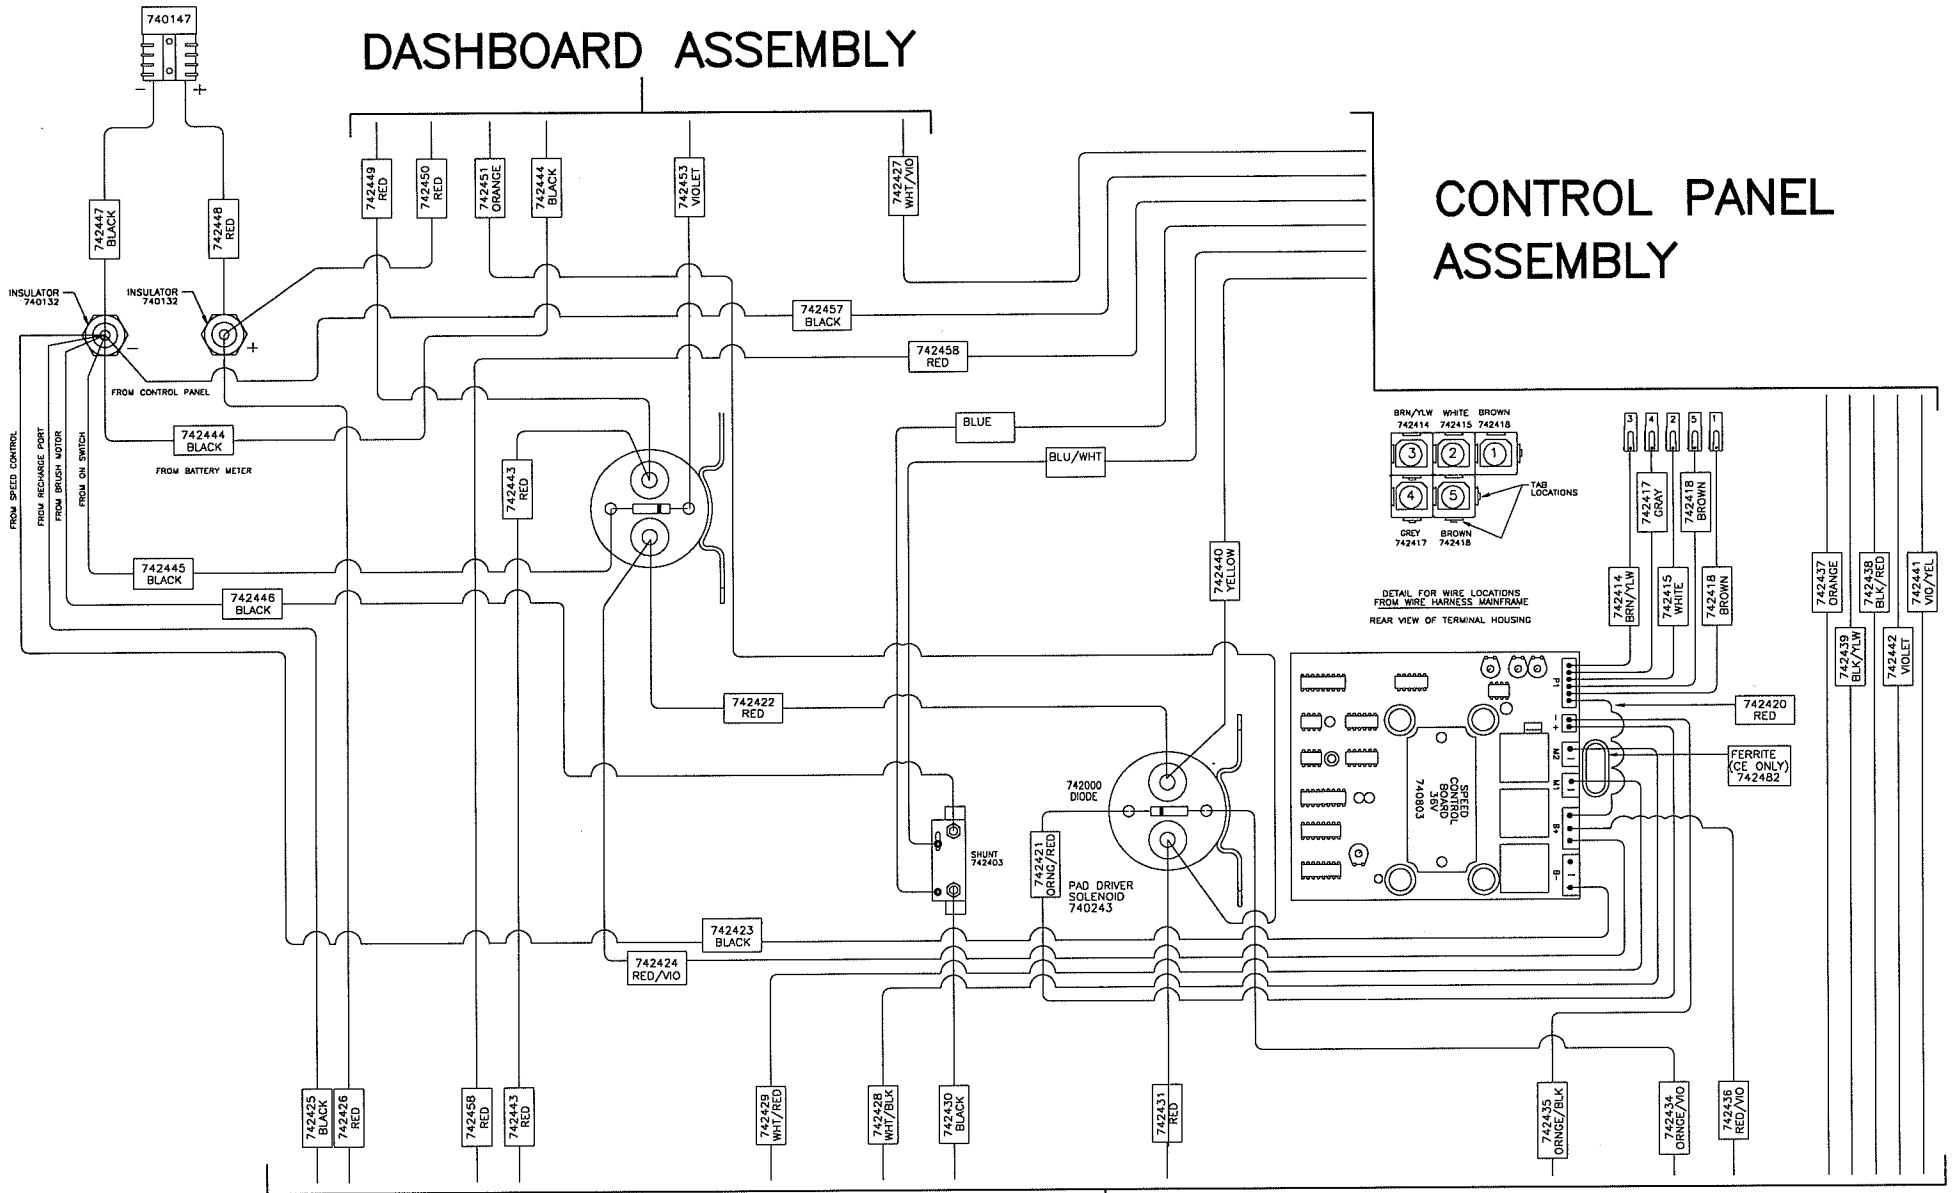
740147

DASHBOARD ASSEMBLY

CONTROL PANEL ASSEMBLY

742447 BLACK

742448 RED

742449 RED

742450 RED

742451 ORANGE

742444 BLACK

742453 VIOLET

742427 WHT/VIO

INSULATOR 740132

INSULATOR 740132

FROM CONTROL PANEL

742457 BLACK

742458 RED

742444 BLACK

FROM BATTERY METER

FROM SPEED CONTROL

FROM RECHARGE PORT

FROM BRUSH MOTOR

FROM ON SWITCH

742443 RED

BLUE

BLU/WHT

742445 BLACK

742446 BLACK

742440 YELLOW

BRN/YLW 742414

WHITE 742415

BROWN 742418

TAB LOCATIONS

GREY 742417

BROWN 742418

DETAIL FOR WIRE LOCATIONS FROM WIRE HARNESS MAINFRAME

REAR VIEW OF TERMINAL HOUSING

3 4 2 5 1

742417 GRAY

742418 BROWN

742414 BRN/YLW

742415 WHITE

742418 BROWN

742437 ORANGE

742439 BLK/YLW

742438 BLK/RED

742442 VIOLET

742441 VIO/YEL

742422 RED

742420 RED

FERRITE (CE ONLY) 742482

SPEED CONTROL BOARD 36V 740803

P1

M2

M1

B+

B-

742000 DIODE

SHUNT 742403

742421 ORNG/RED

PAD DRIVER SOLENOID 740243

742423 BLACK

742424 RED/VIO

742425 BLACK

742426 RED

742458 RED

742443 RED

742429 WHT/RED

742428 WHT/BLK

742430 BLACK

742431 RED

742435 ORNGE/BLK

742434 ORNGE/VIO

742436 RED/VIO